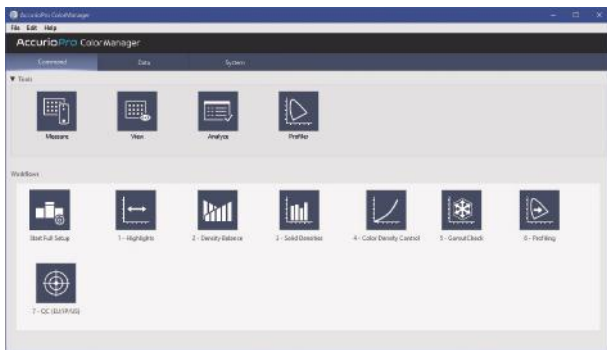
AccurioPro ColorManager

File Edit Help

AccurioPro ColorManager

Command Data System

▼ Tools

Measure View Analyze Profiler

Workflows

Start Full Setup 1 - Highlights 2 - Density Balance 3 - Solid Densities 4 - Color Density Control 5 - GamutCheck 6 - Profiling

7 - QC (EU/JP/US)